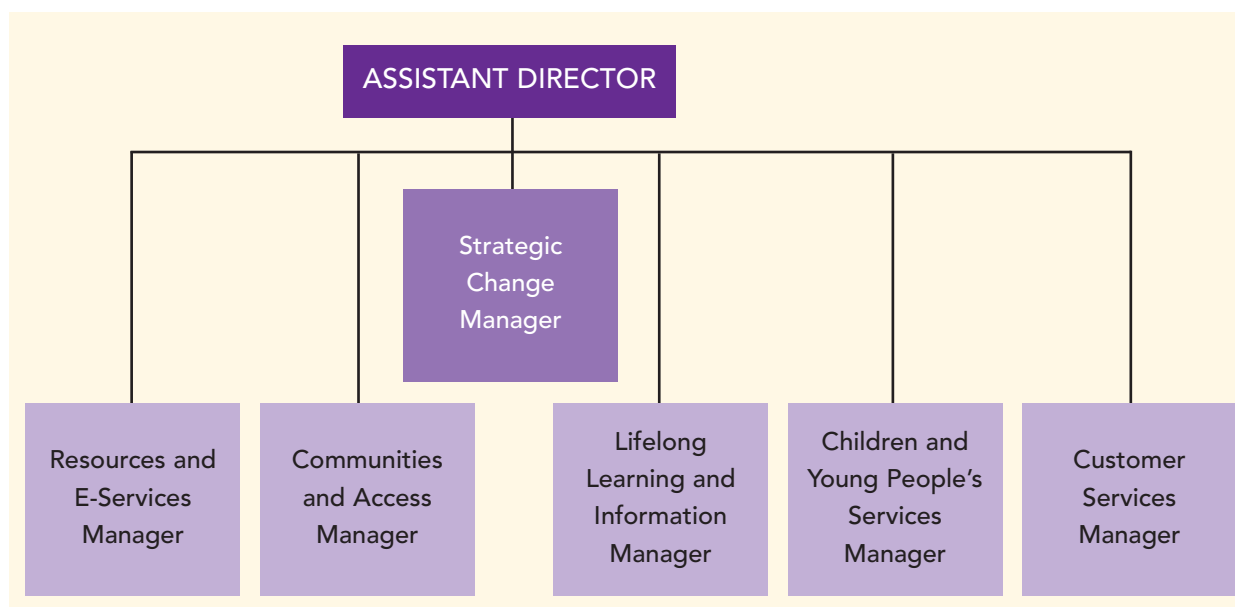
ASSISTANT DIRECTOR

Strategic Change Manager

Resources and E-Services Manager

Communities and Access Manager

Lifelong Learning and Information Manager

Children and Young People's Services Manager

Customer Services Manager